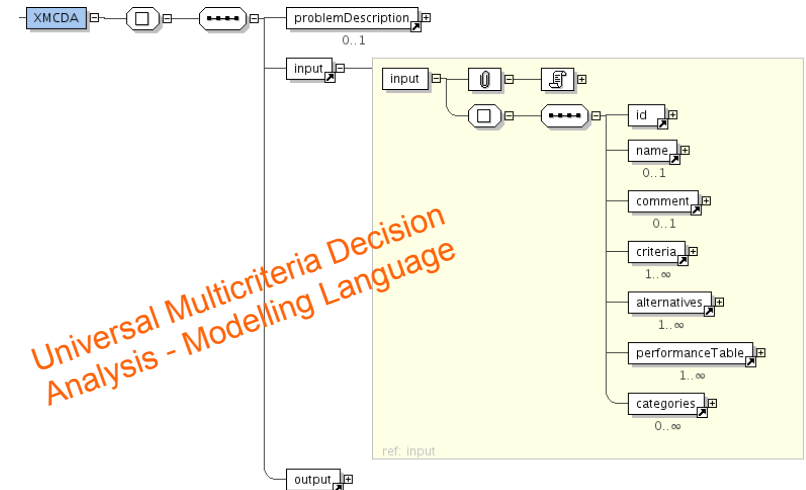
XMCDA

problemDescription
0..1

input

input

id

name
0..1

comment
0..1

criteria
1..∞

alternatives
1..∞

performanceTable
1..∞

categories
0..∞

ref: input

output

Universal Multicriteria Decision Analysis - Modelling Language